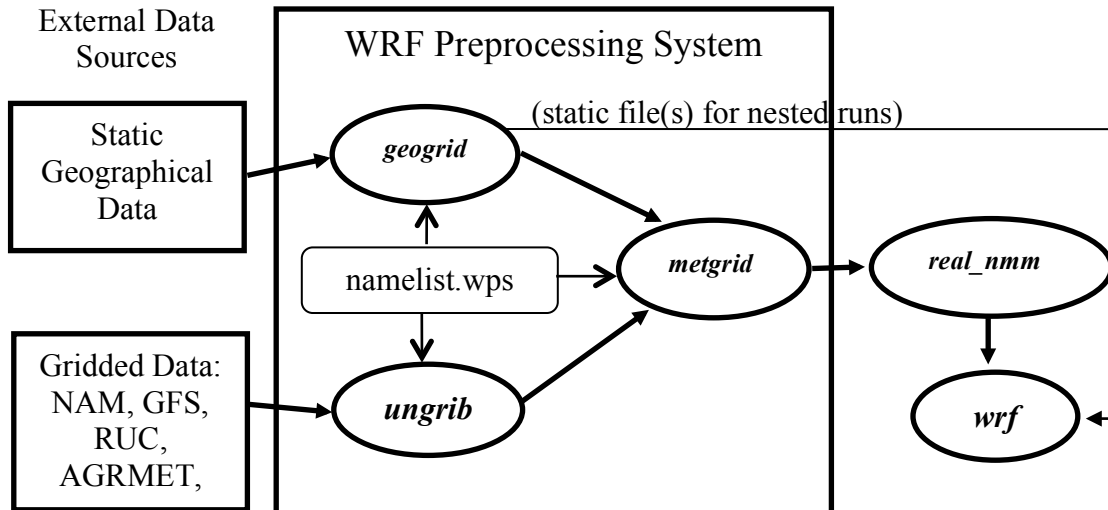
External Data Sources

WRF Preprocessing System

(static file(s) for nested runs)

Static Geographical Data

geogrid

namelist.wps

metgrid

real_nmm

Gridded Data: NAM, GFS, RUC, AGRMET,

ungrib

wrf